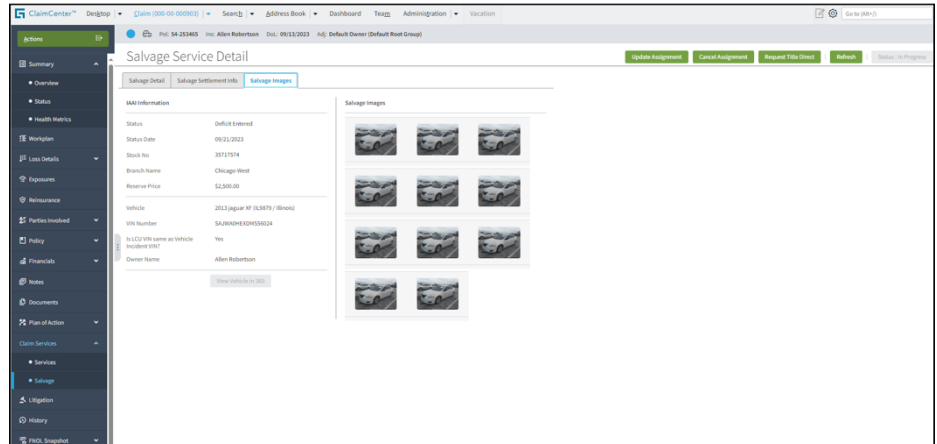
ClaimCenter™ Desktop | Claim (000-00-000903) | Search | Address Book | Dashboard Team Administration | Vacation

Go to (Alt+/)

Actions

Pol: 54-253465 Ins: Allen Robertson DoL: 09/13/2023 Adj: Default Owner (Default Root Group)

Salvage Service Detail

Update Assignment Cancel Assignment Request Title Direct Refresh Status : In Progress

Summary
• Overview
• Status
• Health Metrics
Workplan
Loss Details
Exposures
Reinsurance
Parties Involved
Policy
Financials
Notes
Documents
Plan of Action
Claim Services
• Services
• Salvage
Litigation
History
FNOL Snapshot

Salvage Detail | Salvage Settlement Info | Salvage Images

IAAI Information

| | |
|---|---|
| Status | Deficit Entered |
| Status Date | 09/21/2023 |
| Stock No | 35717574 |
| Branch Name | Chicago West |
| Reserve Price | $2,500.00 |
| Vehicle | 2013 Jaguar XF (IL5879 / Illinois) |
| VIN Number | SAJWA0HEXDMS56024 |
| Is LCU VIN same as Vehicle Incident VIN? | Yes |
| Owner Name | Allen Robertson |

View Vehicle in 360

Salvage Images